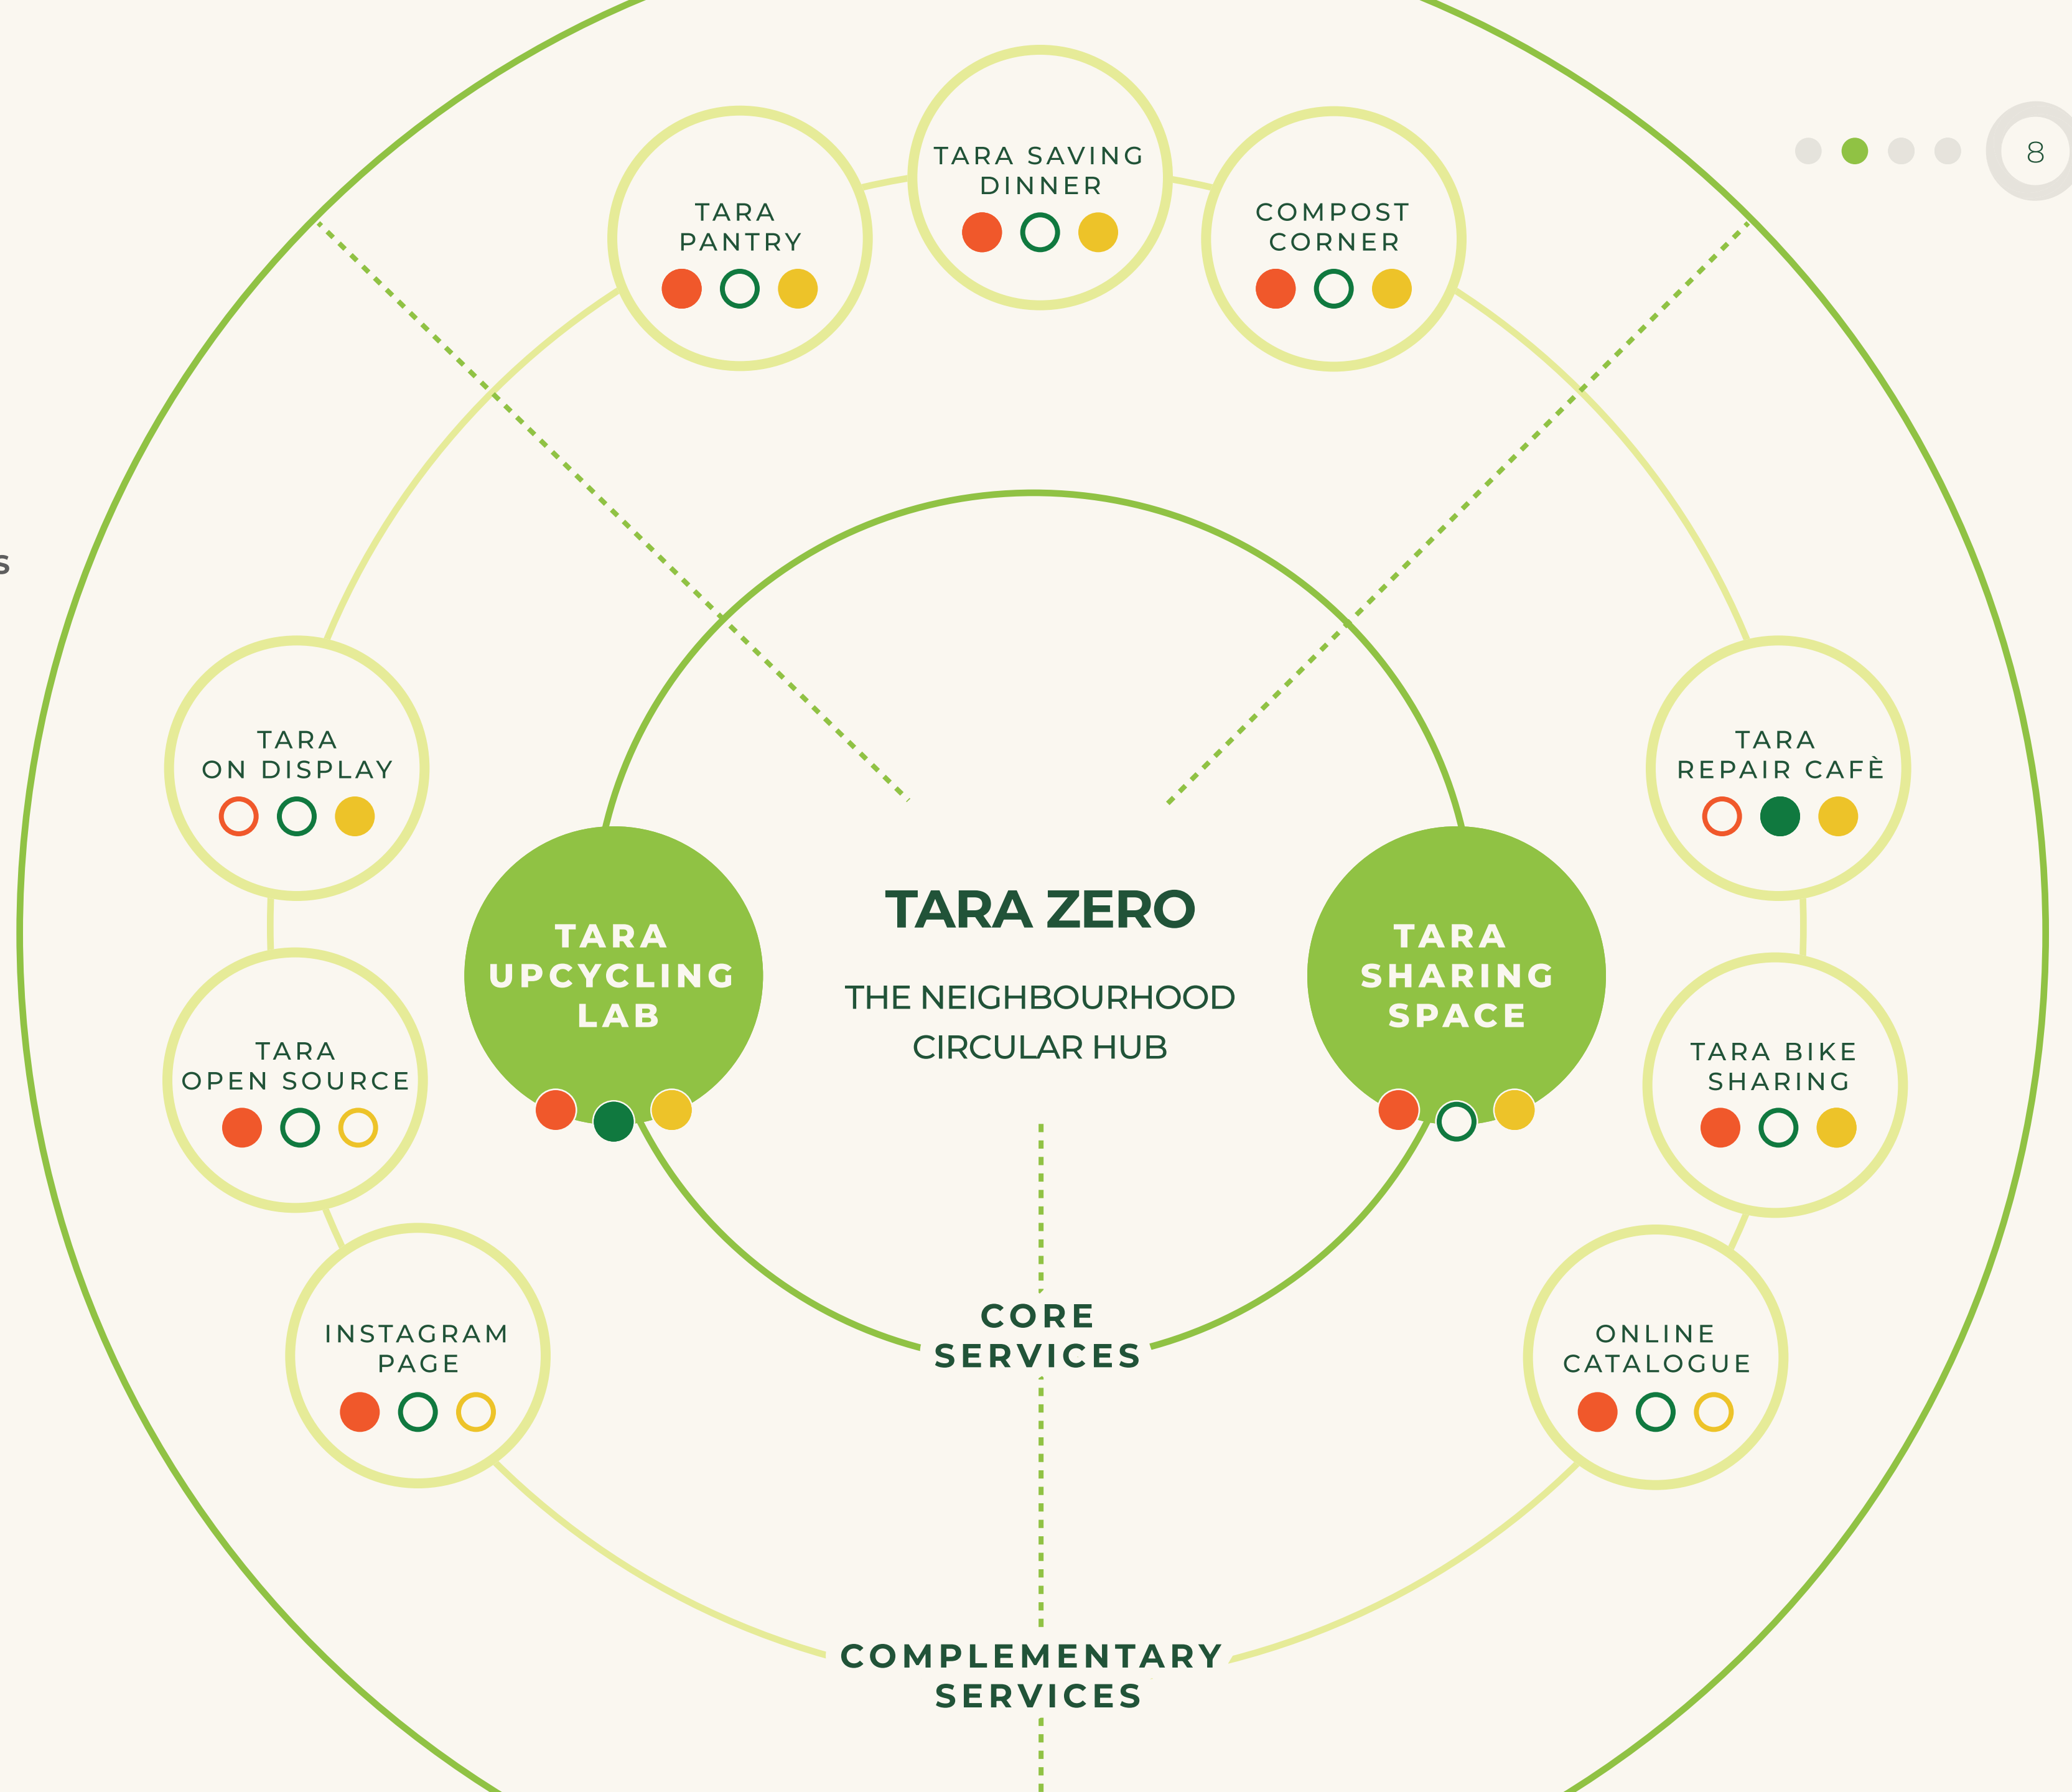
8

TARA PANTRY

TARA SAVING DINNER

COMPOST CORNER

TARA ON DISPLAY

TARA REPAIR CAFÈ

TARA UPCYCLING LAB

TARA ZERO

THE NEIGHBOURHOOD CIRCULAR HUB

TARA SHARING SPACE

TARA OPEN SOURCE

TARA BIKE SHARING

INSTAGRAM PAGE

CORE SERVICES

ONLINE CATALOGUE

COMPLEMENTARY SERVICES